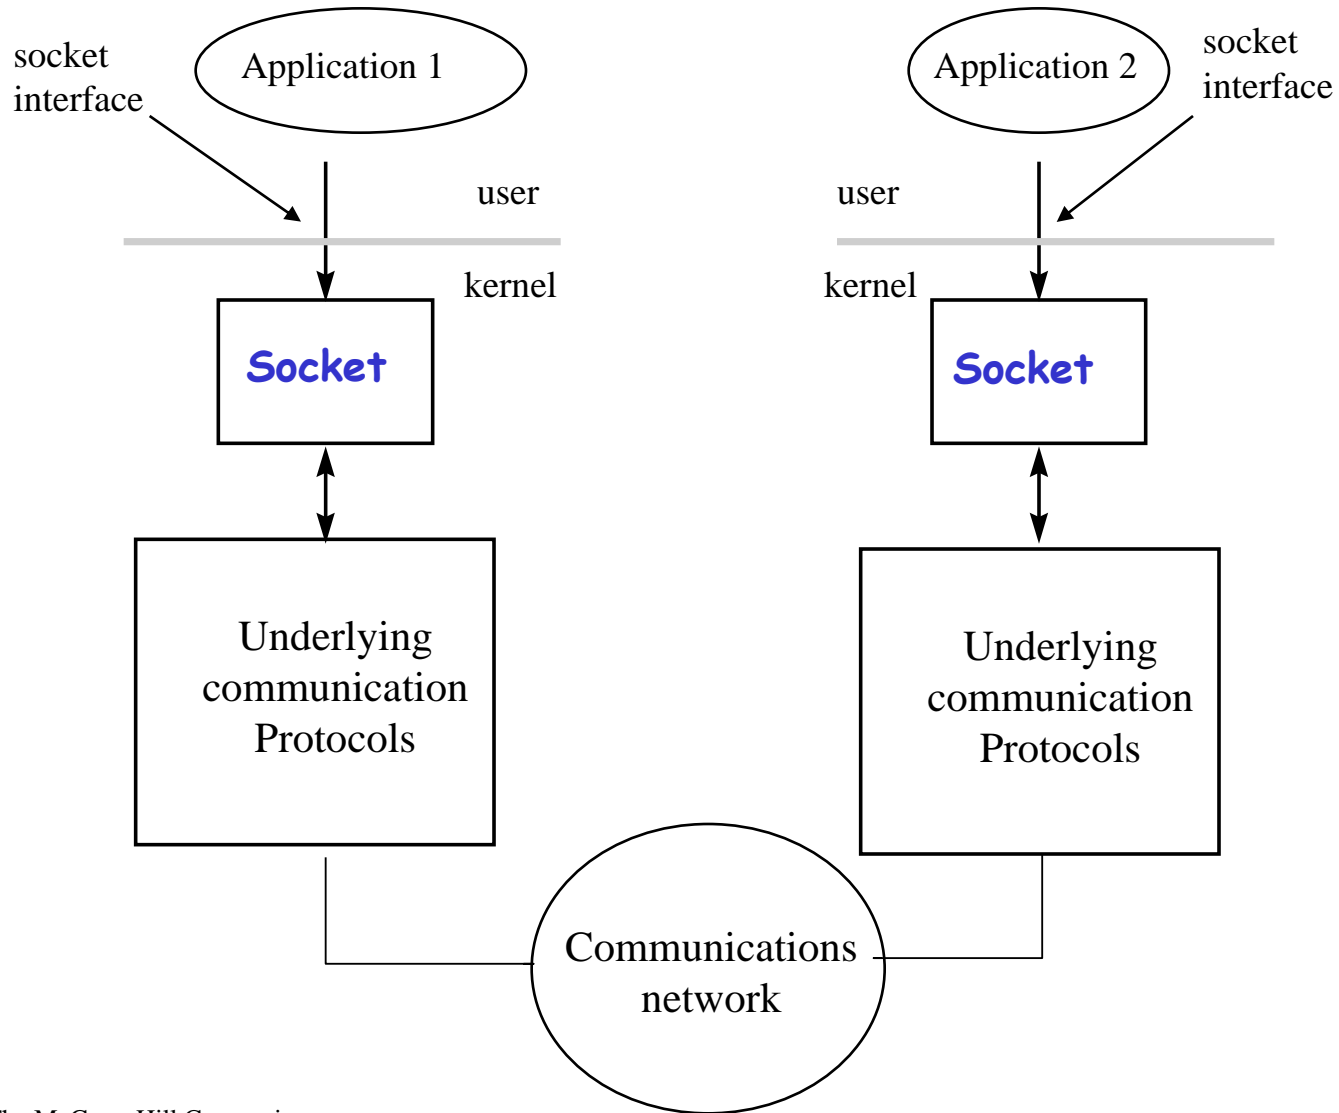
socket interface

Application 1

user

kernel

Socket

Underlying communication Protocols

Application 2

socket interface

user

kernel

Socket

Underlying communication Protocols

Communications network

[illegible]